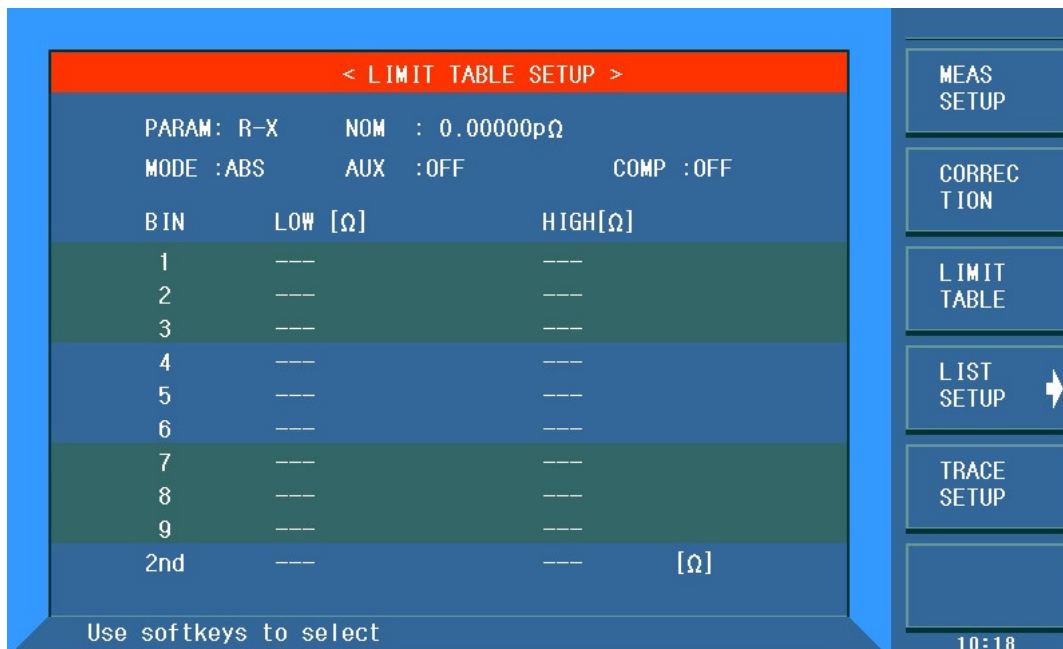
< LIMIT TABLE SETUP >

PARAM: R-X NOM : 0.00000pΩ

MODE :ABS AUX :OFF COMP :OFF

| BIN | LOW [Ω] | HIGH[Ω] | |
|---|---|---|---|
| 1 | --- | --- | |
| 2 | --- | --- | |
| 3 | --- | --- | |
| 4 | --- | --- | |
| 5 | --- | --- | |
| 6 | --- | --- | |
| 7 | --- | --- | |
| 8 | --- | --- | |
| 9 | --- | --- | |
| 2nd | --- | --- | [Ω] |

Use softkeys to select

MEAS SETUP

CORRECTION

LIMIT TABLE

LIST SETUP

TRACE SETUP

10:18